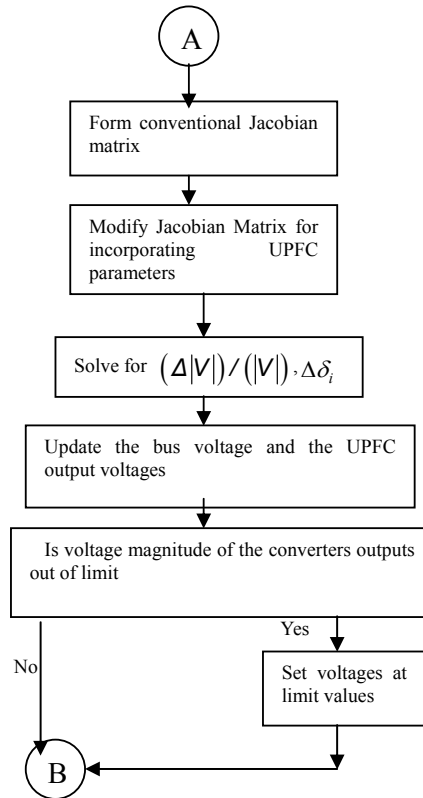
A

Form conventional Jacobian matrix

Modify Jacobian Matrix for incorporating UPFC parameters

Solve for $\left(\Delta|V|\right)/\left(|V|\right), \Delta\delta_i$

Update the bus voltage and the UPFC output voltages

Is voltage magnitude of the converters outputs out of limit

Yes

No

Set voltages at limit values

B